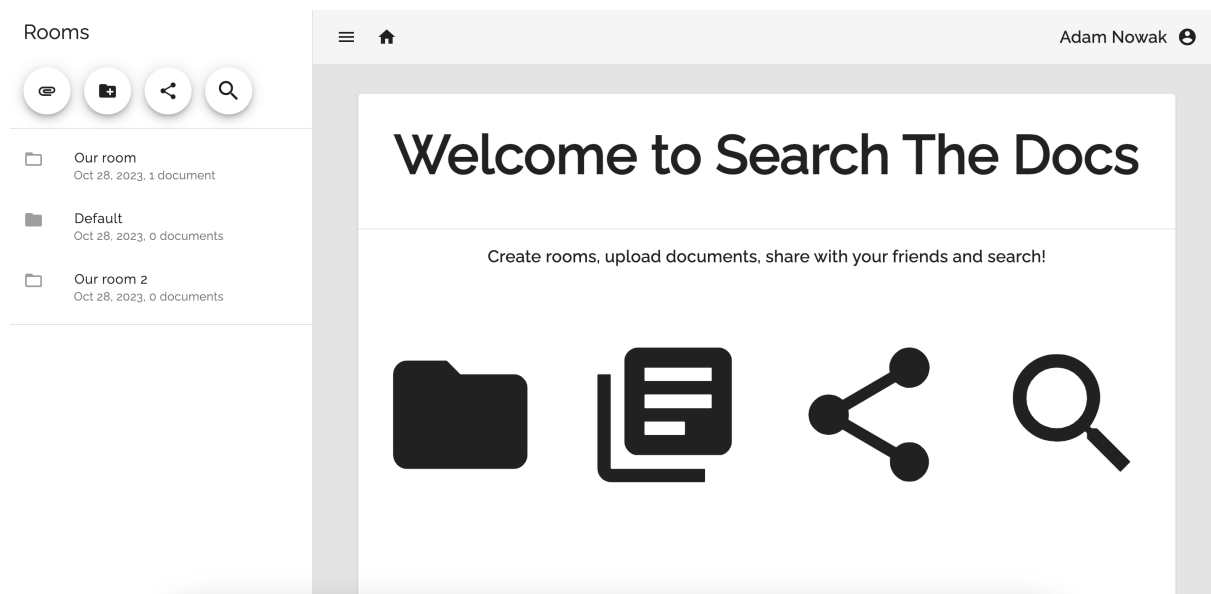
Rooms

Our room
Oct 28, 2023, 1 document

Default
Oct 28, 2023, 0 documents

Our room 2
Oct 28, 2023, 0 documents

Adam Nowak

Welcome to Search The Docs

Create rooms, upload documents, share with your friends and search!